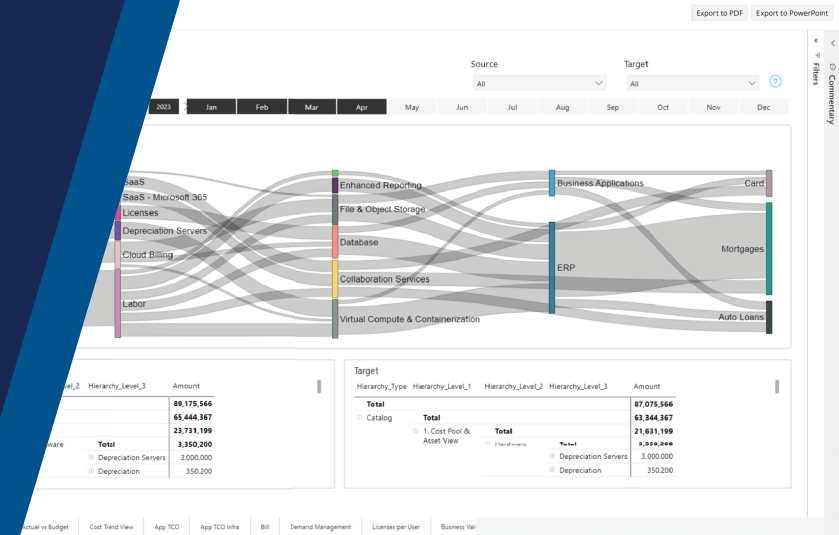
Export to PDF
Export to PowerPoint

Source
All
Target
All
?

2023
Jan
Feb
Mar
Apr
May
Jun
Jul
Aug
Sep
Oct
Nov
Dec

SaaS
SaaS - Microsoft 365
Licenses
Depreciation Servers
Cloud Billing
Labor
Enhanced Reporting
File & Object Storage
Database
Collaboration Services
Virtual Compute & Containerization
Business Applications
ERP
Card
Mortgages
Auto Loans

| evel_2 | Hierarchy_Level_3 | Amount |
|---|---|---|
| | | 89,175,566 |
| | | 65,444,367 |
| | | 23,731,199 |
| ware | Total | 3,350,200 |
| | Depreciation Servers | 3,000,000 |
| | Depreciation | 350,200 |

Target

| Hierarchy_Type | Hierarchy_Level_1 | Hierarchy_Level_2 | Hierarchy_Level_3 | Amount |
|---|---|---|---|---|
| Total | | | | 87,075,566 |
| Catalog | Total | | | 63,344,367 |
| | 1. Cost Pool & Asset View | Total | | 21,631,199 |
| | | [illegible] | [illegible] | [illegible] |
| | | | Depreciation Servers | 3,000,000 |
| | | | Depreciation | 350,200 |

Filters
Commentary

Actual vs Budget
Cost Trend View
App TCO
App TCO Infra
Bill
Demand Management
Licenses per User
Business Val